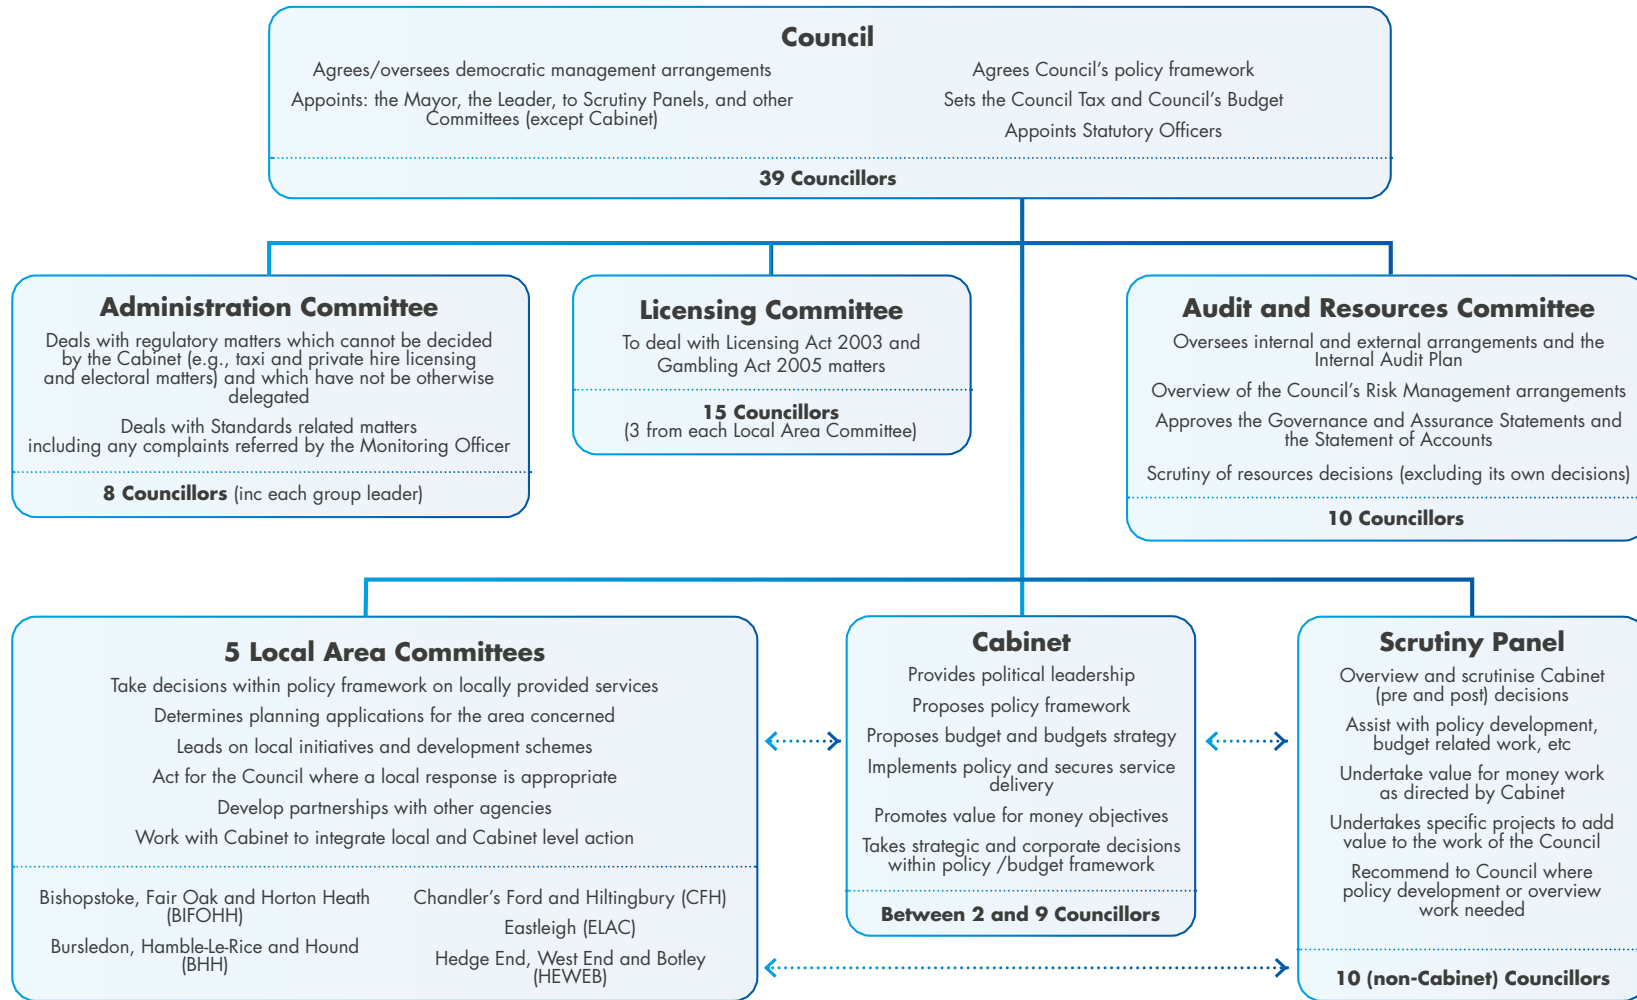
Council

Agrees/oversees democratic management arrangements

Appoints: the Mayor, the Leader, to Scrutiny Panels, and other Committees (except Cabinet)

Agrees Council's policy framework

Sets the Council Tax and Council's Budget

Appoints Statutory Officers

39 Councillors

Administration Committee

Deals with regulatory matters which cannot be decided by the Cabinet (e.g., taxi and private hire licensing and electoral matters) and which have not be otherwise delegated

Deals with Standards related matters including any complaints referred by the Monitoring Officer

8 Councillors (inc each group leader)

Licensing Committee

To deal with Licensing Act 2003 and Gambling Act 2005 matters

15 Councillors
(3 from each Local Area Committee)

Audit and Resources Committee

Oversees internal and external arrangements and the Internal Audit Plan

Overview of the Council's Risk Management arrangements

Approves the Governance and Assurance Statements and the Statement of Accounts

Scrutiny of resources decisions (excluding its own decisions)

10 Councillors

5 Local Area Committees

Take decisions within policy framework on locally provided services

Determines planning applications for the area concerned

Leads on local initiatives and development schemes

Act for the Council where a local response is appropriate

Develop partnerships with other agencies

Work with Cabinet to integrate local and Cabinet level action

Bishopstoke, Fair Oak and Horton Heath (BIFOHH)

Bursledon, Hamble-Le-Rice and Hound (BHH)

Chandler's Ford and Hiltingbury (CFH)

Eastleigh (ELAC)

Hedge End, West End and Botley (HEWEB)

Cabinet

Provides political leadership

Proposes policy framework

Proposes budget and budgets strategy

Implements policy and secures service delivery

Promotes value for money objectives

Takes strategic and corporate decisions within policy /budget framework

Between 2 and 9 Councillors

Scrutiny Panel

Overview and scrutinise Cabinet (pre and post) decisions

Assist with policy development, budget related work, etc

Undertake value for money work as directed by Cabinet

Undertakes specific projects to add value to the work of the Council

Recommend to Council where policy development or overview work needed

10 (non-Cabinet) Councillors